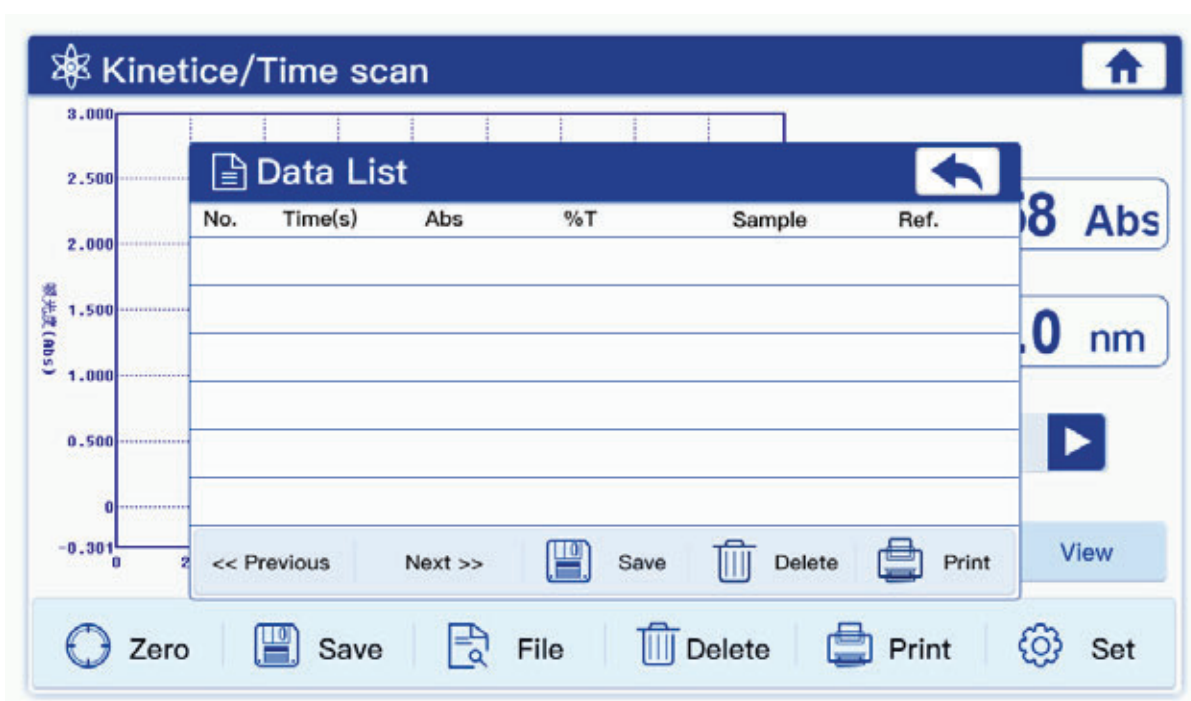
Kinetice/Time scan

3.000
2.500
2.000
1.500
1.000
0.500
0
-0.301
0
2

吸光度(Abs)

Data List

| No. | Time(s) | Abs | %T | Sample | Ref. |
|---|---|---|---|---|---|
| | | | | | |
| | | | | | |
| | | | | | |
| | | | | | |
| | | | | | |
| | | | | | |

<< Previous  Next >>  Save  Delete  Print

8 Abs

.0 nm

View

Zero  Save  File  Delete  Print  Set